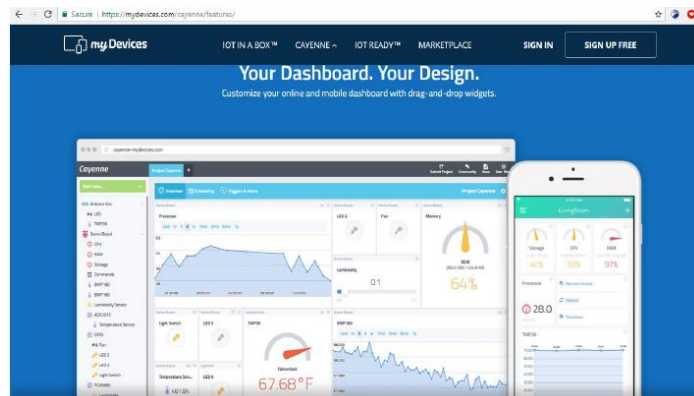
Secure | https://mydevices.com/cayenne/features/

my Devices IOT IN A BOX™ CAYENNE IOT READY™ MARKETPLACE SIGN IN SIGN UP FREE

Your Dashboard. Your Design.

Customize your online and mobile dashboard with drag-and-drop widgets.

cayenne.mydevices.com

Cayenne

Project Cayenne

Overview Scheduling Triggers & Alerts

Project Cayenne

Pressure

LED 2

Fan

Memory

Luminosity

0.1

64%

Light Switch

LED 3

TMP36

67.68°F

Temperature Sen...

LED 6

Living Room

Storage

CPU

RAM

40%

50%

97%

Pressure

28.0

TMP36

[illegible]